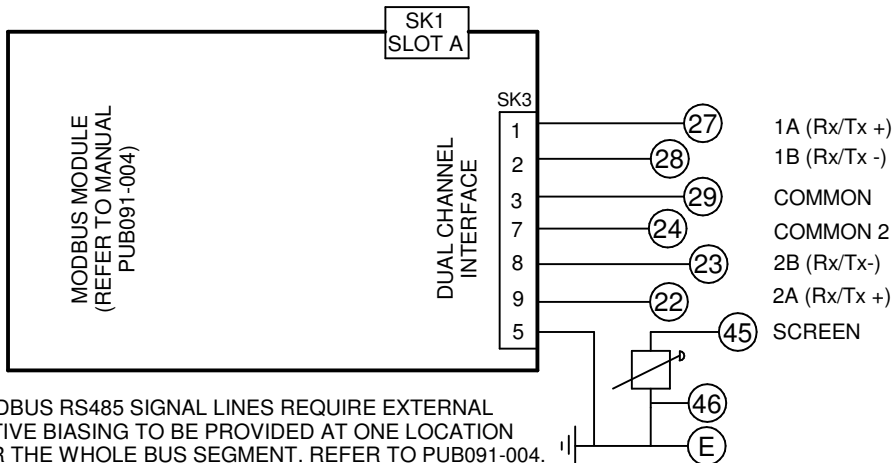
SK1
SLOT A

MODBUS MODULE
(REFER TO MANUAL
PUB091-004)

DUAL CHANNEL
INTERFACE

SK3

| | | | |
|---|---|---|---|
| 1 | 27 | 1A (Rx/Tx +) |
| 2 | 28 | 1B (Rx/Tx -) |
| 3 | 29 | COMMON |
| 7 | 24 | COMMON 2 |
| 8 | 23 | 2B (Rx/Tx-) |
| 9 | 22 | 2A (Rx/Tx +) |
| 5 | 45 | SCREEN |

46

E

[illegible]ODBUS RS485 SIGNAL LINES REQUIRE EXTERNAL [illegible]TIVE BIASING TO BE PROVIDED AT ONE LOCATION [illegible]R THE WHOLE BUS SEGMENT. REFER TO PUB091-004.